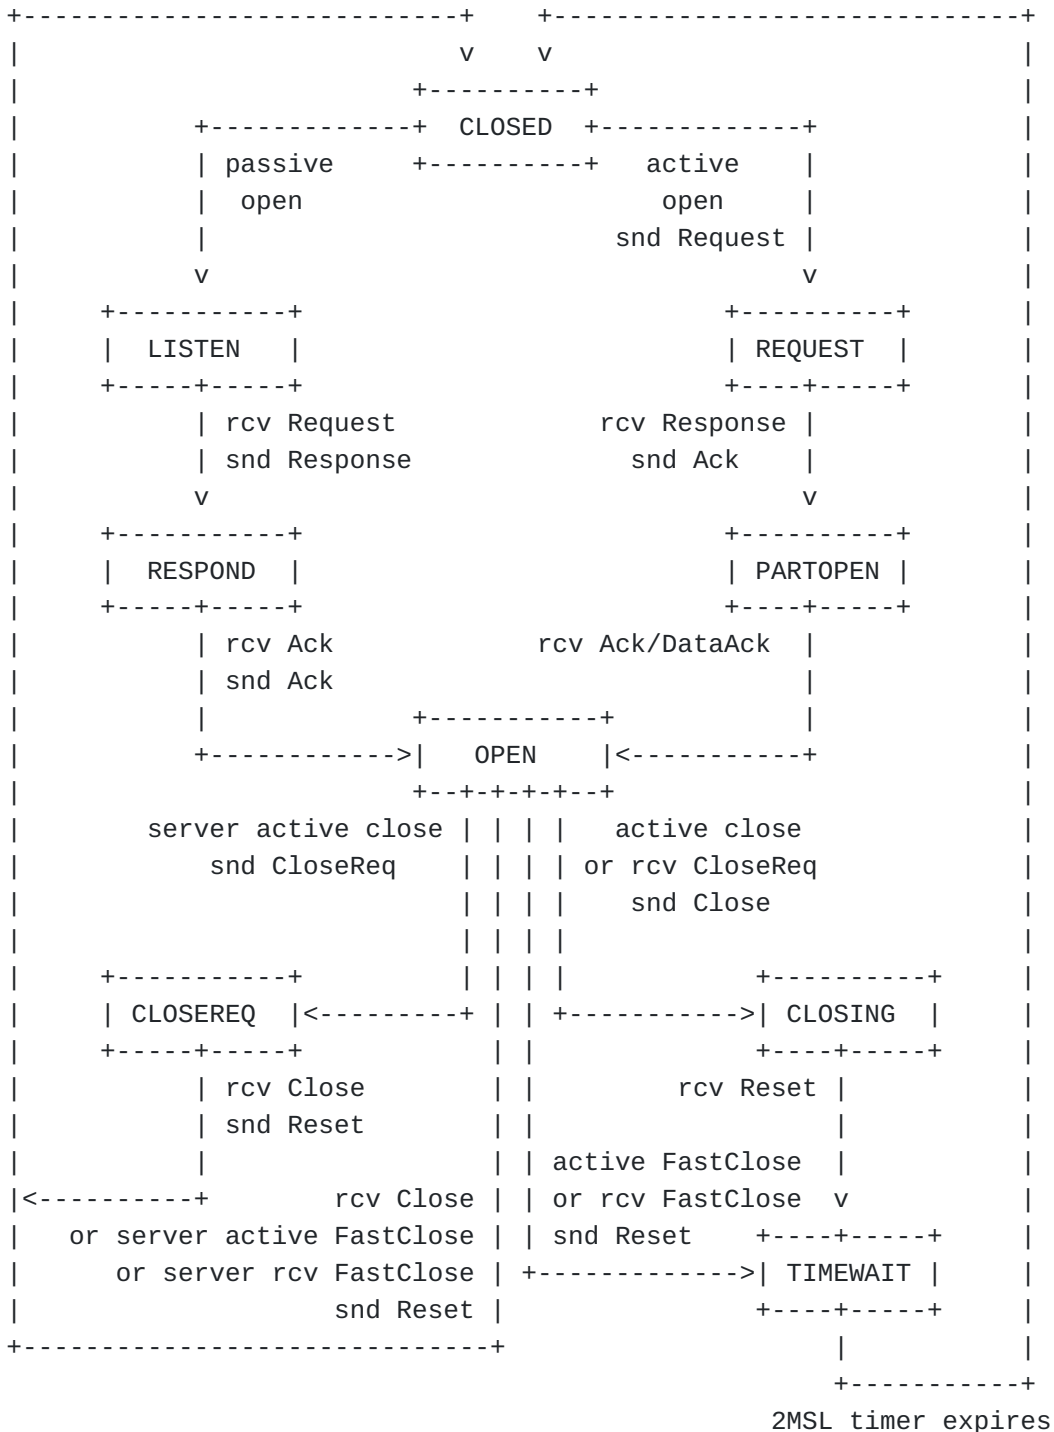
CLOSED

passive open

active open snd Request

LISTEN

REQUEST

rcv Request snd Response

rcv Response snd Ack

RESPOND

PARTOPEN

rcv Ack snd Ack

rcv Ack/DataAck

OPEN

server active close snd CloseReq

active close or rcv CloseReq snd Close

CLOSEREQ

CLOSING

rcv Close snd Reset

rcv Reset

active FastClose or rcv FastClose snd Reset

rcv Close or server active FastClose or server rcv FastClose snd Reset

TIMEWAIT

2MSL timer expires